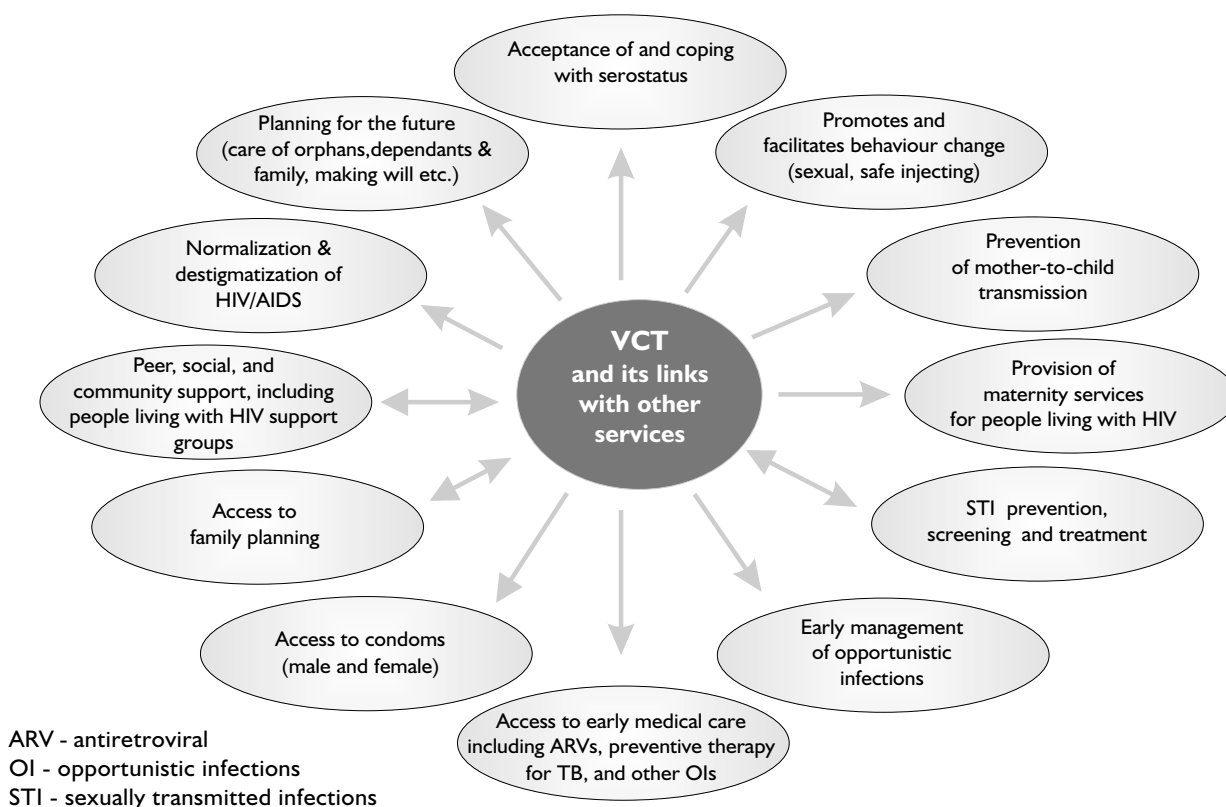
VCT and its links with other services

Acceptance of and coping with serostatus

Promotes and facilitates behaviour change (sexual, safe injecting)

Prevention of mother-to-child transmission

Provision of maternity services for people living with HIV

STI prevention, screening and treatment

Early management of opportunistic infections

Access to early medical care including ARVs, preventive therapy for TB, and other OIs

Access to condoms (male and female)

Access to family planning

Peer, social, and community support, including people living with HIV support groups

Normalization & destigmatization of HIV/AIDS

Planning for the future (care of orphans,dependants & family, making will etc.)

ARV - antiretroviral
OI - opportunistic infections
STI - sexually transmitted infections